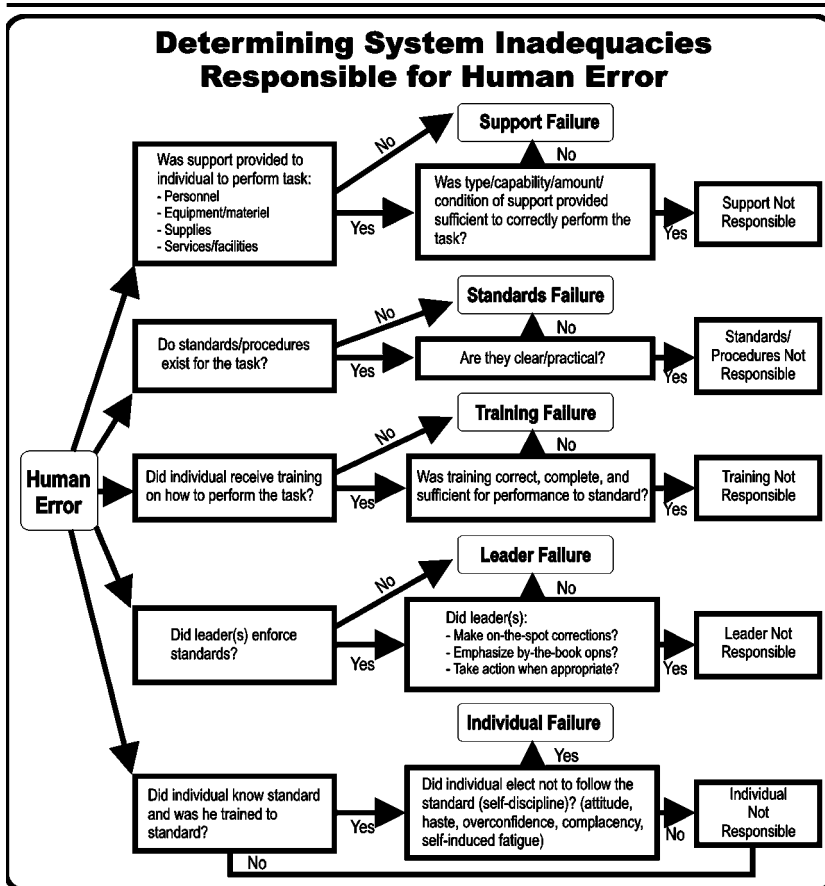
Determining System Inadequacies Responsible for Human Error

Human Error

Was support provided to individual to perform task:
- Personnel
- Equipment/materiel
- Supplies
- Services/facilities

No

Support Failure

No

Yes

Was type/capability/amount/ condition of support provided sufficient to correctly perform the task?

Yes

Support Not Responsible

Do standards/procedures exist for the task?

No

Standards Failure

No

Yes

Are they clear/practical?

Yes

Standards/ Procedures Not Responsible

Did individual receive training on how to perform the task?

No

Training Failure

No

Yes

Was training correct, complete, and sufficient for performance to standard?

Yes

Training Not Responsible

Did leader(s) enforce standards?

No

Leader Failure

No

Yes

Did leader(s):
- Make on-the-spot corrections?
- Emphasize by-the-book opns?
- Take action when appropriate?

Yes

Leader Not Responsible

Did individual know standard and was he trained to standard?

Individual Failure

Yes

Yes

Did individual elect not to follow the standard (self-discipline)? (attitude, haste, overconfidence, complacency, self-induced fatigue)

No

Individual Not Responsible

No